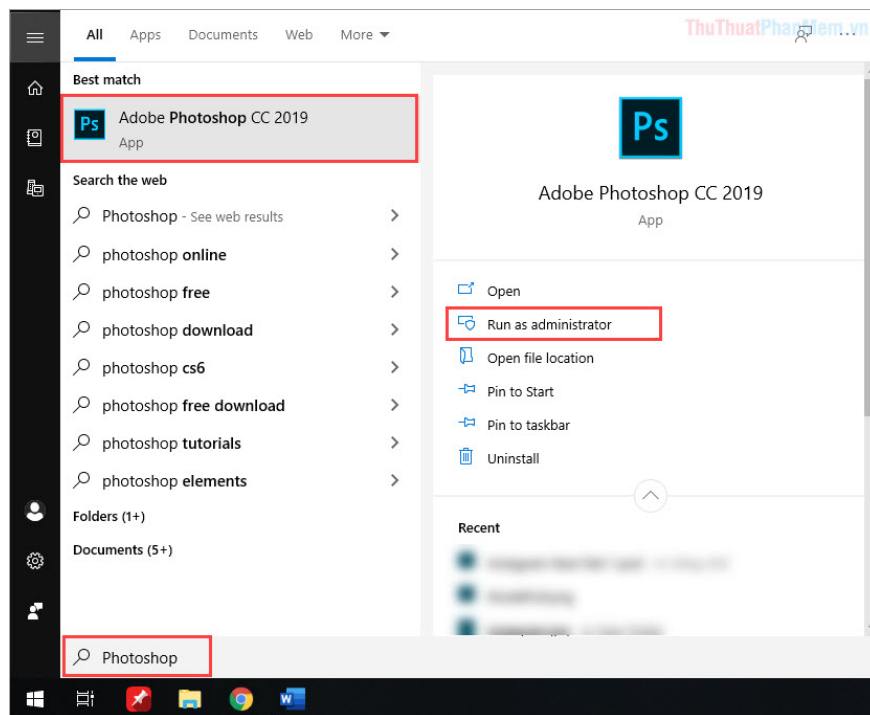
All Apps Documents Web More

ThuThuatPhanMem.vn

Best match

Ps Adobe Photoshop CC 2019
App

Search the web

Photoshop - See web results

photoshop online

photoshop free

photoshop download

photoshop cs6

photoshop free download

photoshop tutorials

photoshop elements

Folders (1+)

Documents (5+)

Ps

Adobe Photoshop CC 2019
App

Open

Run as administrator

Open file location

Pin to Start

Pin to taskbar

Uninstall

Recent

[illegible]

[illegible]

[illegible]

Photoshop